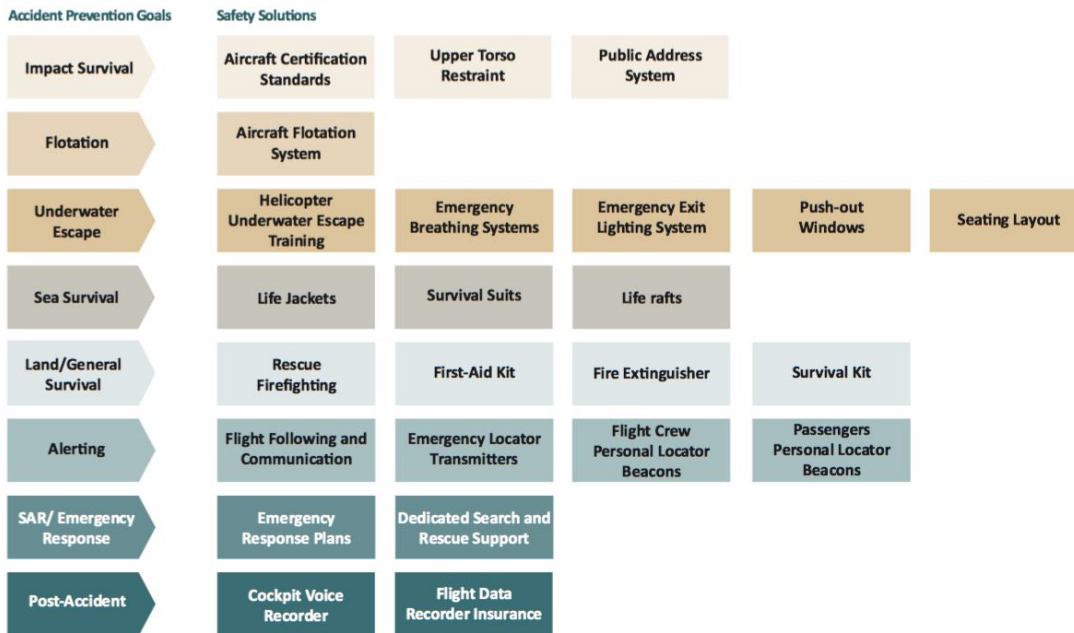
| Accident Prevention Goals | Safety Solutions | | | | |
|---|---|---|---|---|---|
| Impact Survival | Aircraft Certification Standards | Upper Torso Restraint | Public Address System | | |
| Flotation | Aircraft Flotation System | | | | |
| Underwater Escape | Helicopter Underwater Escape Training | Emergency Breathing Systems | Emergency Exit Lighting System | Push-out Windows | Seating Layout |
| Sea Survival | Life Jackets | Survival Suits | Life rafts | | |
| Land/General Survival | Rescue Firefighting | First-Aid Kit | Fire Extinguisher | Survival Kit | |
| Alerting | Flight Following and Communication | Emergency Locator Transmitters | Flight Crew Personal Locator Beacons | Passengers Personal Locator Beacons | |
| SAR/ Emergency Response | Emergency Response Plans | Dedicated Search and Rescue Support | | | |
| Post-Accident | Cockpit Voice Recorder | Flight Data Recorder Insurance | | | |